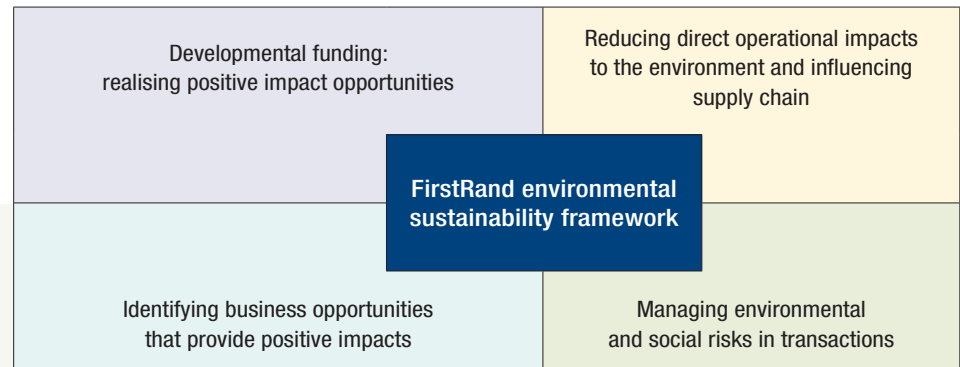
Developmental funding: realising positive impact opportunities

Reducing direct operational impacts to the environment and influencing supply chain

FirstRand environmental sustainability framework

Identifying business opportunities that provide positive impacts

Managing environmental and social risks in transactions